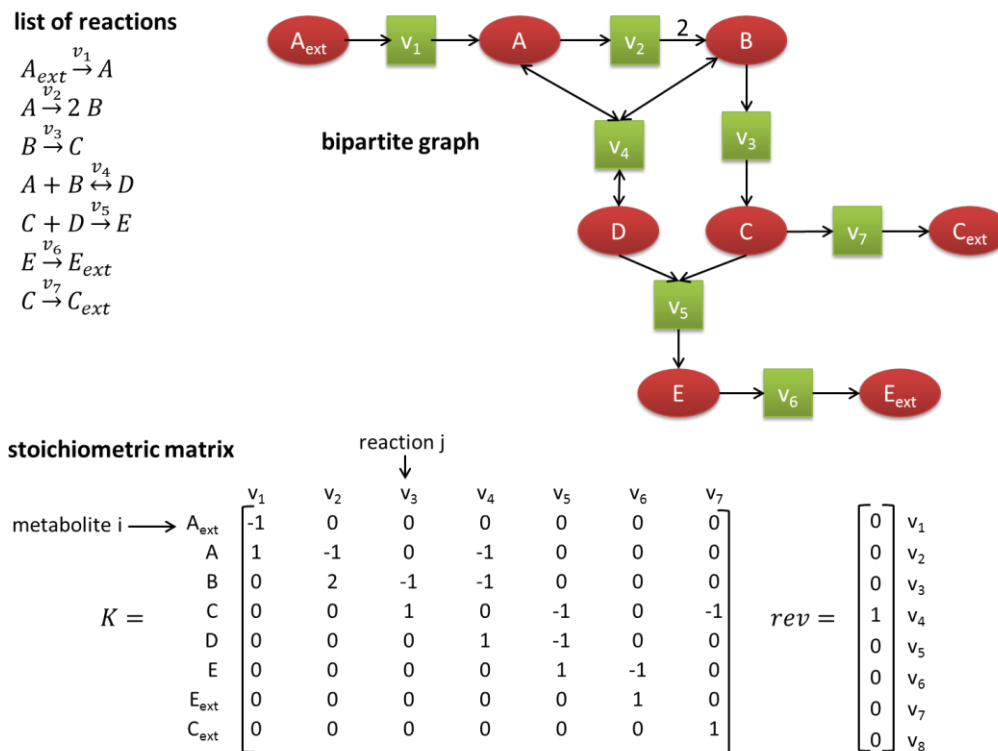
**list of reactions**

$A_{ext} \xrightarrow{v_1} A$
$A \xrightarrow{v_2} 2\,B$
$B \xrightarrow{v_3} C$
$A + B \overset{v_4}{\leftrightarrow} D$
$C + D \xrightarrow{v_5} E$
$E \xrightarrow{v_6} E_{ext}$
$C \xrightarrow{v_7} C_{ext}$

$A_{ext}$ → $v_1$ → A → $v_2$ → 2 → B
A ↔ $v_4$ ↔ B
B → $v_3$ → C
$v_4$ ↔ D
C → $v_7$ → $C_{ext}$
D → $v_5$, C → $v_5$
$v_5$ → E → $v_6$ → $E_{ext}$

**bipartite graph**

**stoichiometric matrix**

reaction j

metabolite i

$K =$

| | $v_1$ | $v_2$ | $v_3$ | $v_4$ | $v_5$ | $v_6$ | $v_7$ |
|---|---|---|---|---|---|---|---|
| $A_{ext}$ | -1 | 0 | 0 | 0 | 0 | 0 | 0 |
| A | 1 | -1 | 0 | -1 | 0 | 0 | 0 |
| B | 0 | 2 | -1 | -1 | 0 | 0 | 0 |
| C | 0 | 0 | 1 | 0 | -1 | 0 | -1 |
| D | 0 | 0 | 0 | 1 | -1 | 0 | 0 |
| E | 0 | 0 | 0 | 0 | 1 | -1 | 0 |
| $E_{ext}$ | 0 | 0 | 0 | 0 | 0 | 1 | 0 |
| $C_{ext}$ | 0 | 0 | 0 | 0 | 0 | 0 | 1 |

$rev =$

| | |
|---|---|
| 0 | $v_1$ |
| 0 | $v_2$ |
| 0 | $v_3$ |
| 1 | $v_4$ |
| 0 | $v_5$ |
| 0 | $v_6$ |
| 0 | $v_7$ |
| 0 | $v_8$ |